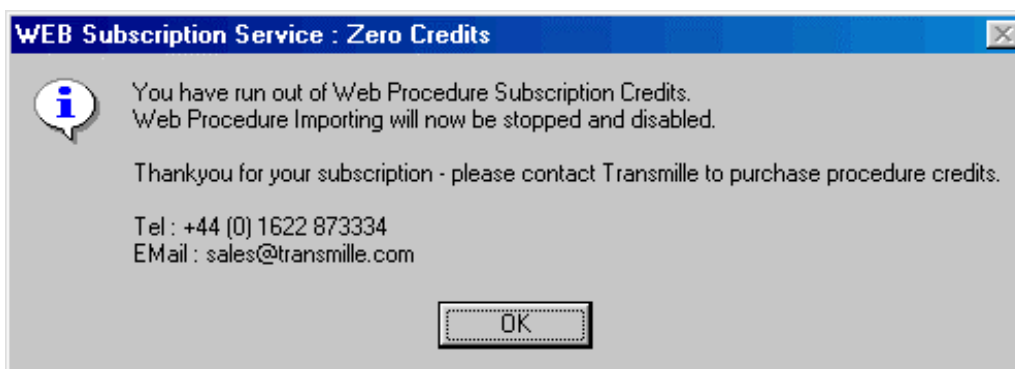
WEB Subscription Service : Zero Credits

You have run out of Web Procedure Subscription Credits.
Web Procedure Importing will now be stopped and disabled.

Thankyou for your subscription - please contact Transmille to purchase procedure credits.

Tel : +44 (0) 1622 873334
EMail : sales@transmille.com

OK